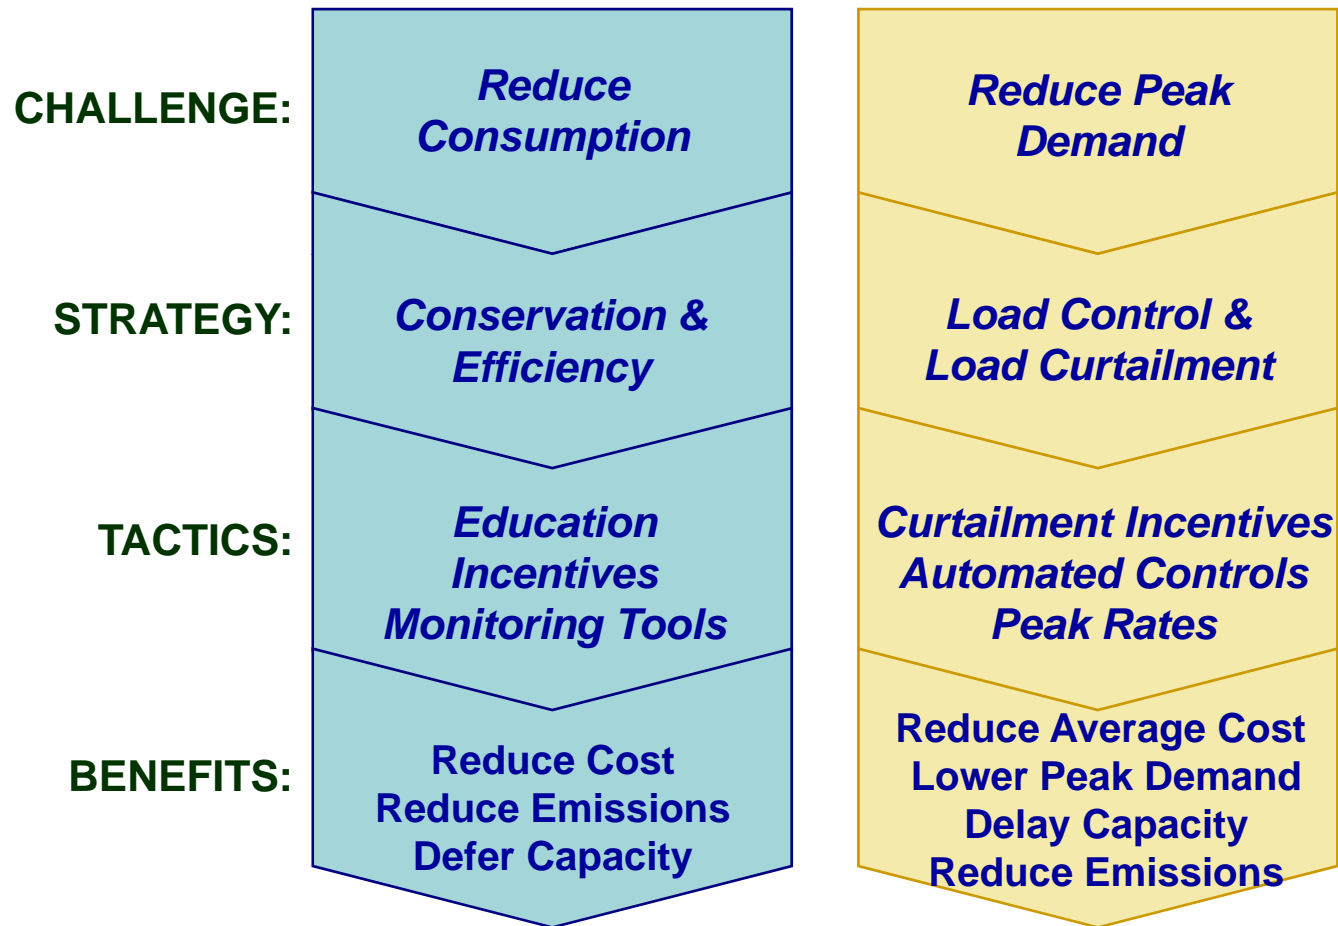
CHALLENGE:

Reduce Consumption

Reduce Peak Demand

STRATEGY:

Conservation & Efficiency

Load Control & Load Curtailment

TACTICS:

Education
Incentives
Monitoring Tools

Curtailment Incentives
Automated Controls
Peak Rates

BENEFITS:

Reduce Cost
Reduce Emissions
Defer Capacity

Reduce Average Cost
Lower Peak Demand
Delay Capacity
Reduce Emissions